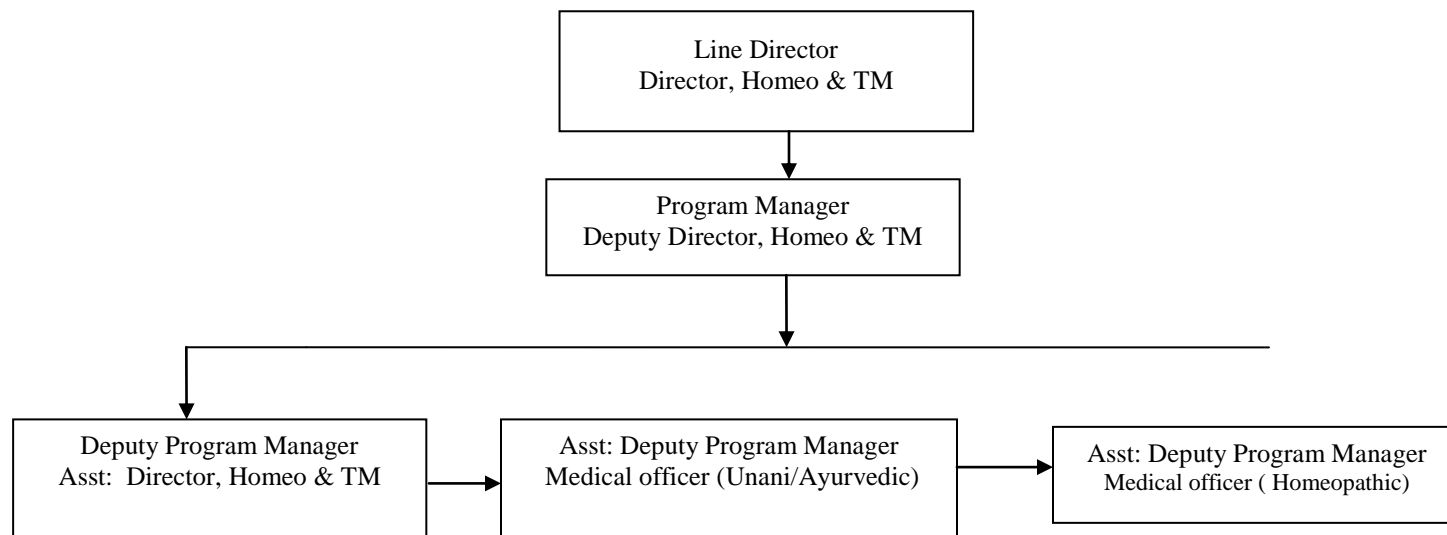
Line Director
Director, Homeo & TM

Program Manager
Deputy Director, Homeo & TM

Deputy Program Manager
Asst: Director, Homeo & TM

Asst: Deputy Program Manager
Medical officer (Unani/Ayurvedic)

Asst: Deputy Program Manager
Medical officer ( Homeopathic)